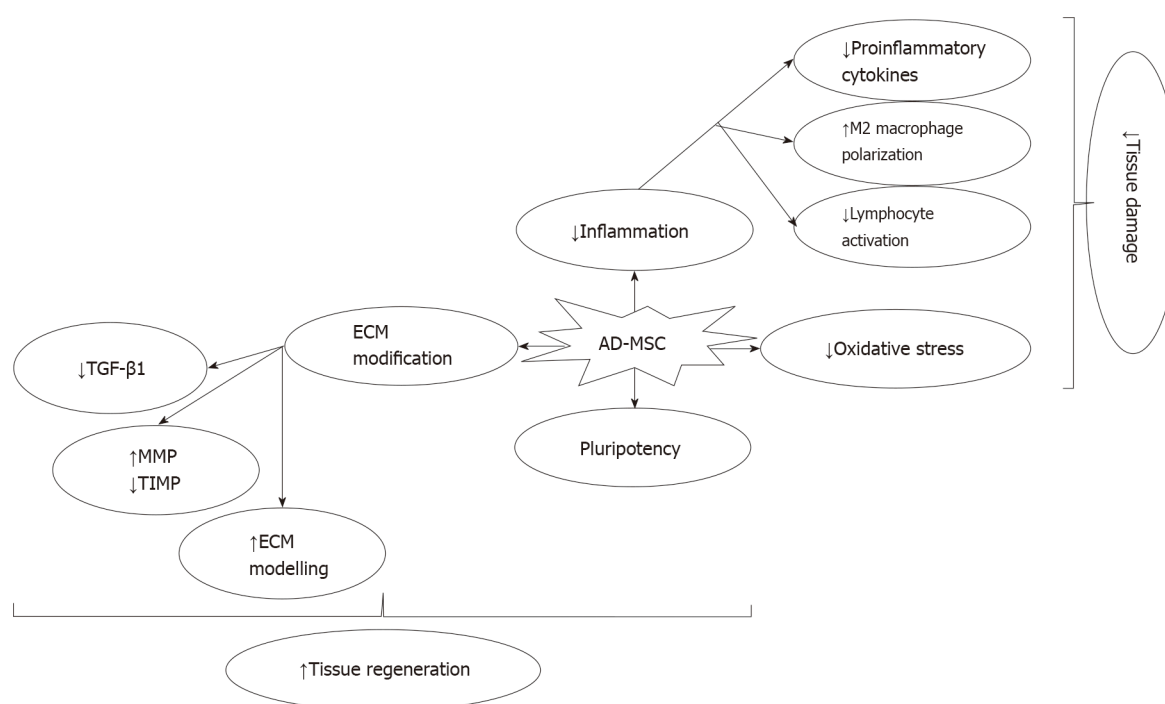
↓Proinflammatory cytokines

↑M2 macrophage polarization

↓Lymphocyte activation

↓Tissue damage

↓Inflammation

ECM modification

AD-MSC

↓Oxidative stress

↓TGF-β1

↑MMP
↓TIMP

Pluripotency

↑ECM modelling

↑Tissue regeneration